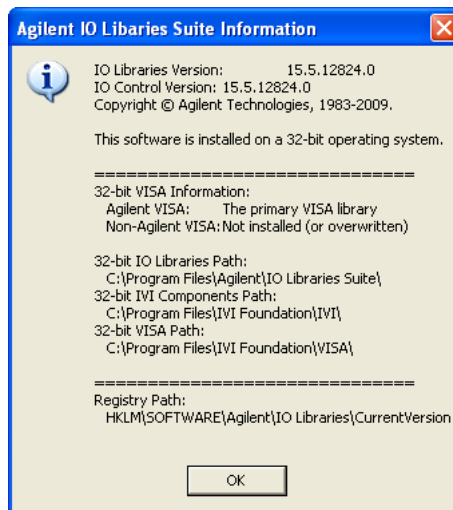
Agilent IO Libaries Suite Information

IO Libraries Version: 15.5.12824.0
IO Control Version: 15.5.12824.0
Copyright © Agilent Technologies, 1983-2009.

This software is installed on a 32-bit operating system.

==============================
32-bit VISA Information:
Agilent VISA: The primary VISA library
Non-Agilent VISA: Not installed (or overwritten)

32-bit IO Libraries Path:
C:\Program Files\Agilent\IO Libraries Suite\
32-bit IVI Components Path:
C:\Program Files\IVI Foundation\IVI\
32-bit VISA Path:
C:\Program Files\IVI Foundation\VISA\

==============================
Registry Path:
HKLM\SOFTWARE\Agilent\IO Libraries\CurrentVersion

OK